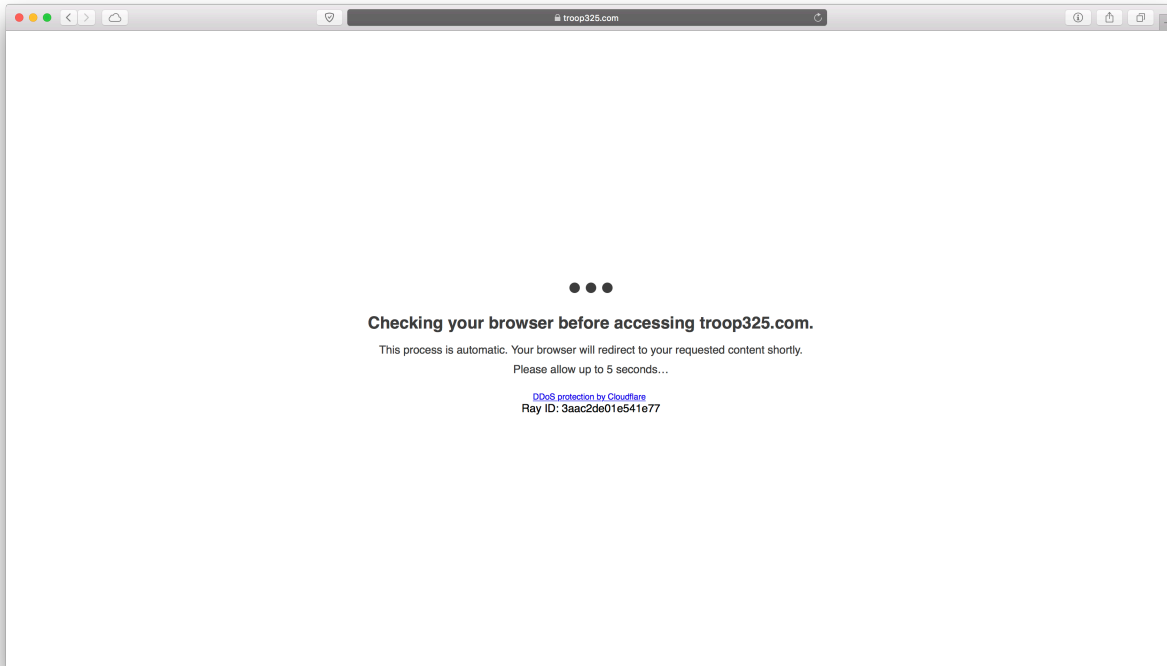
troop325.com

Checking your browser before accessing troop325.com.

This process is automatic. Your browser will redirect to your requested content shortly.

Please allow up to 5 seconds…

DDoS protection by Cloudflare
Ray ID: 3aac2de01e541e77